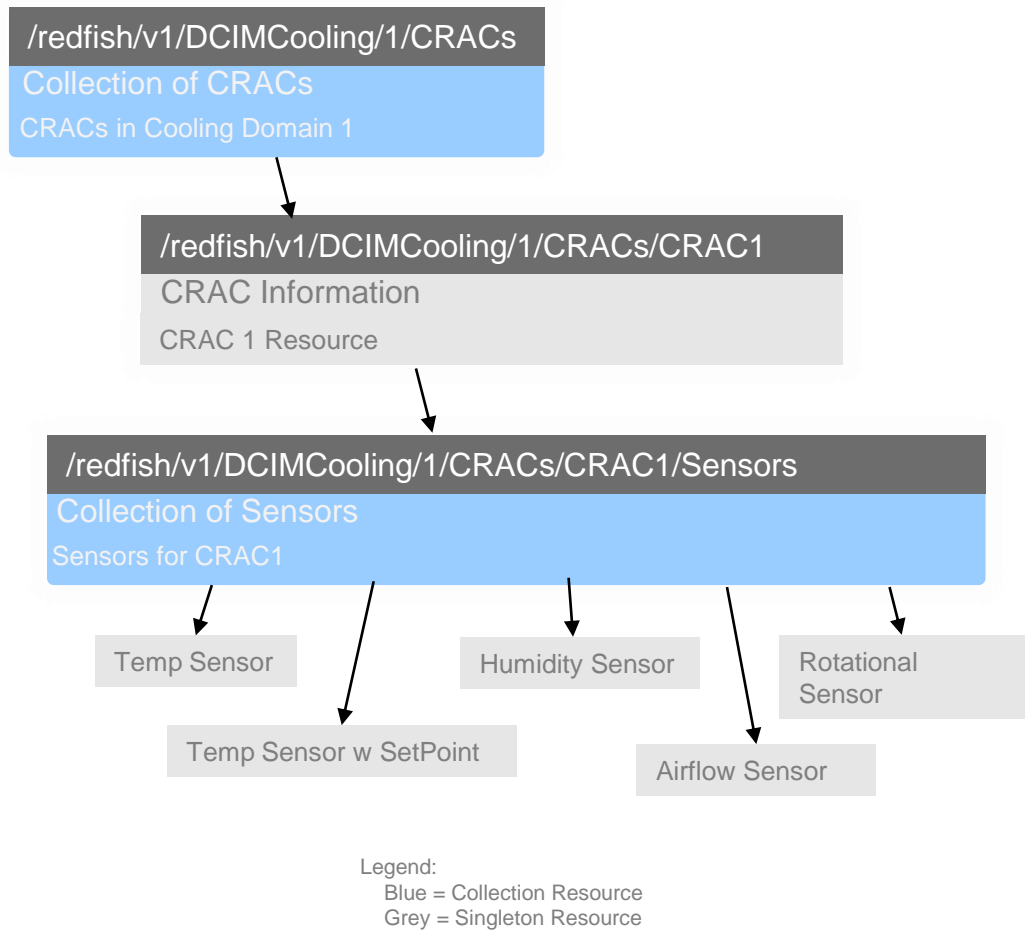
/redfish/v1/DCIMCooling/1/CRACs
Collection of CRACs
CRACs in Cooling Domain 1

/redfish/v1/DCIMCooling/1/CRACs/CRAC1
CRAC Information
CRAC 1 Resource

/redfish/v1/DCIMCooling/1/CRACs/CRAC1/Sensors
Collection of Sensors
Sensors for CRAC1

Temp Sensor

Temp Sensor w SetPoint

Humidity Sensor

Airflow Sensor

Rotational Sensor

Legend:
Blue = Collection Resource
Grey = Singleton Resource